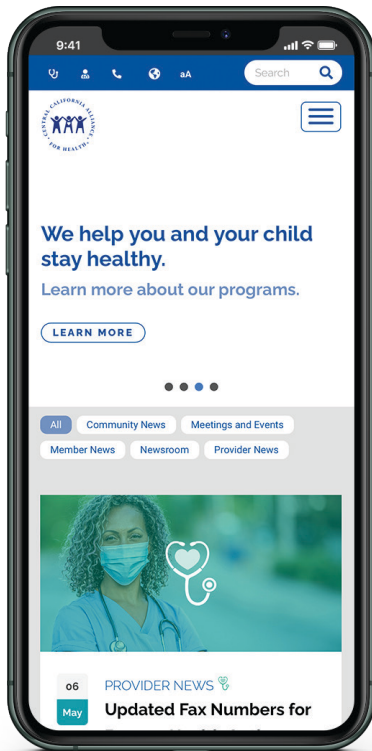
9:41

aA

Search

CENTRAL CALIFORNIA ALLIANCE FOR HEALTH

We help you and your child stay healthy.

Learn more about our programs.

LEARN MORE

All

Community News

Meetings and Events

Member News

Newsroom

Provider News

06

May

PROVIDER NEWS

Updated Fax Numbers for